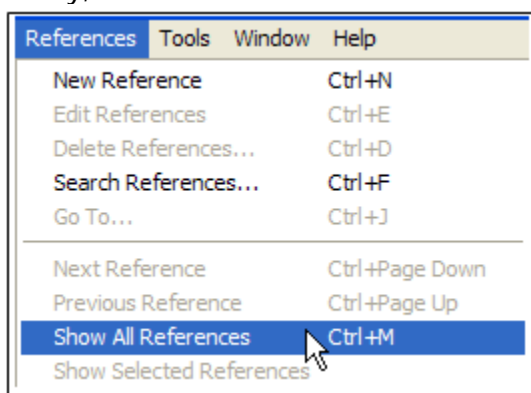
References Tools Window Help

New Reference Ctrl+N
Edit References Ctrl+E
Delete References... Ctrl+D
Search References... Ctrl+F
Go To... Ctrl+J

Next Reference Ctrl+Page Down
Previous Reference Ctrl+Page Up
Show All References Ctrl+M
Show Selected References